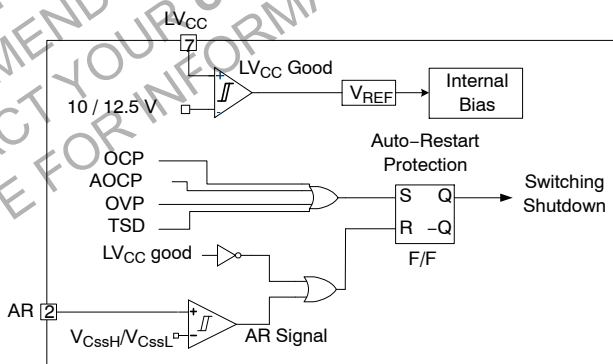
MENDE
CT YOUR
E FOR INFORM

$LV_{CC}$
7
$LV_{CC}$ Good
10 / 12.5 V
$V_{REF}$
Internal Bias
Auto−Restart Protection
OCP
AOCP
OVP
TSD
S Q
R −Q
F/F
Switching Shutdown
$LV_{CC}$ good
AR 2
$V_{CssH}/V_{CssL}$
AR Signal